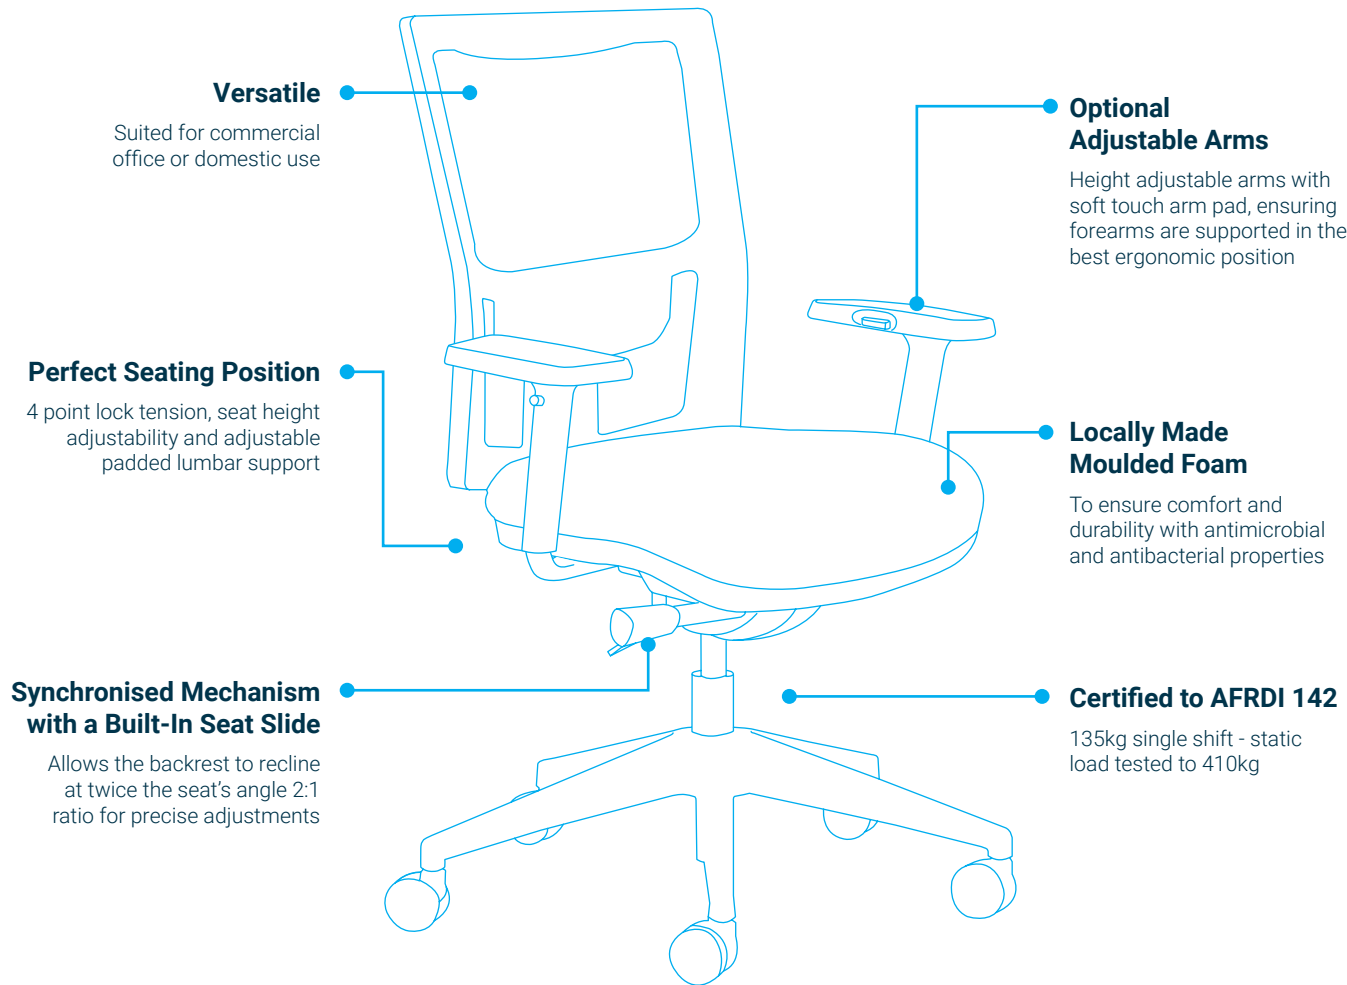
Versatile

Suited for commercial office or domestic use

Optional Adjustable Arms

Height adjustable arms with soft touch arm pad, ensuring forearms are supported in the best ergonomic position

Perfect Seating Position

4 point lock tension, seat height adjustability and adjustable padded lumbar support

Locally Made Moulded Foam

To ensure comfort and durability with antimicrobial and antibacterial properties

Synchronised Mechanism with a Built-In Seat Slide

Allows the backrest to recline at twice the seat's angle 2:1 ratio for precise adjustments

Certified to AFRDI 142

135kg single shift - static load tested to 410kg